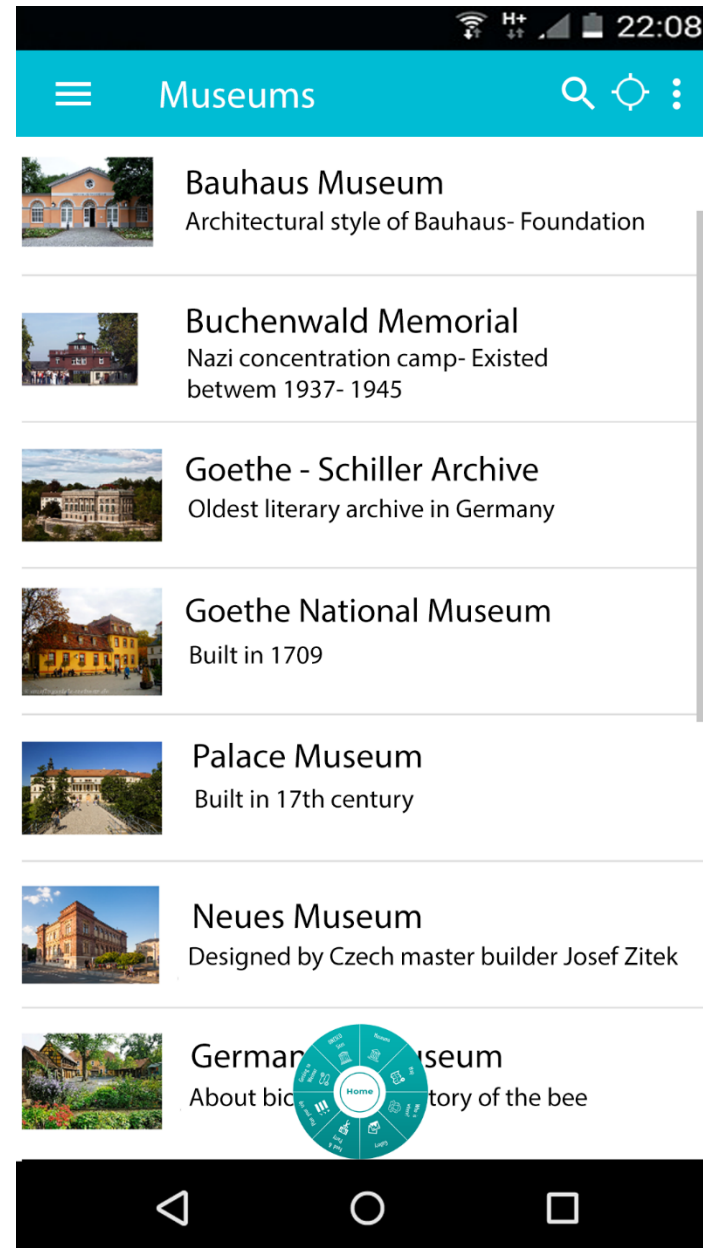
H+ 22:08

Museums

Bauhaus Museum
Architectural style of Bauhaus- Foundation

Buchenwald Memorial
Nazi concentration camp- Existed betwem 1937- 1945

Goethe - Schiller Archive
Oldest literary archive in Germany

Goethe National Museum
Built in 1709

Palace Museum
Built in 17th century

Neues Museum
Designed by Czech master builder Josef Zitek

German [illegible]useum
About bio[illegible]tory of the bee

Home